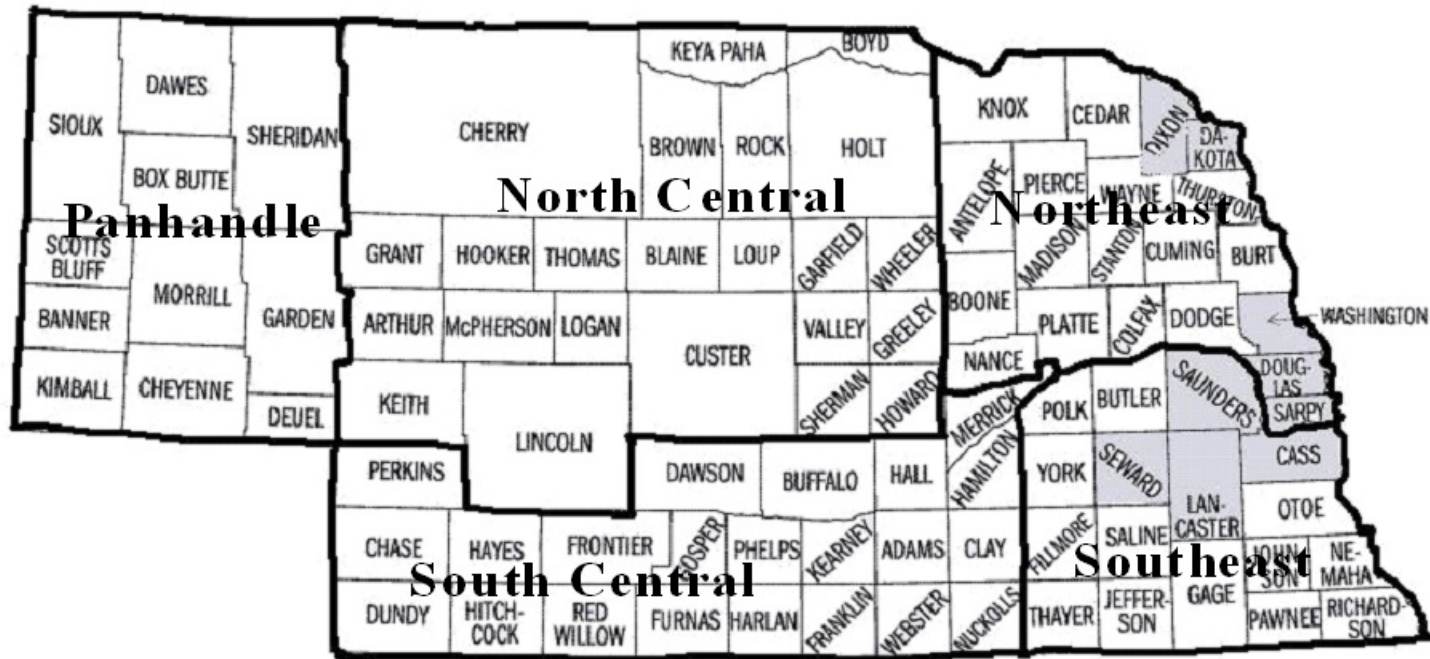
KEYA PAHA
BOYD
DAWES
SIOUX
SHERIDAN
CHERRY
BROWN
ROCK
HOLT
KNOX
CEDAR
DIXON
DAKOTA
BOX BUTTE
Panhandle
North Central
Northeast
PIERCE
WAYNE
THURSTON
ANTELOPE
SCOTTS BLUFF
GRANT
HOOKER
THOMAS
BLAINE
LOUP
GARFIELD
WHEELER
MADISON
STANTON
CUMING
BURT
BANNER
MORRILL
GARDEN
ARTHUR
McPHERSON
LOGAN
VALLEY
GREELEY
BOONE
PLATTE
COLFAX
DODGE
WASHINGTON
CUSTER
NANCE
DOUGLAS
KIMBALL
CHEYENNE
DEUEL
KEITH
SHERMAN
HOWARD
MERRICK
POLK
BUTLER
SAUNDERS
SARPY
LINCOLN
PERKINS
DAWSON
BUFFALO
HALL
HAMILTON
YORK
SEWARD
CASS
LANCASTER
OTOE
CHASE
HAYES
FRONTIER
GOSPER
PHELPS
KEARNEY
ADAMS
CLAY
FILLMORE
SALINE
JOHNSON
NEMAHA
South Central
Southeast
DUNDY
HITCHCOCK
RED WILLOW
FURNAS
HARLAN
FRANKLIN
WEBSTER
NUCKOLLS
THAYER
JEFFERSON
GAGE
PAWNEE
RICHARDSON